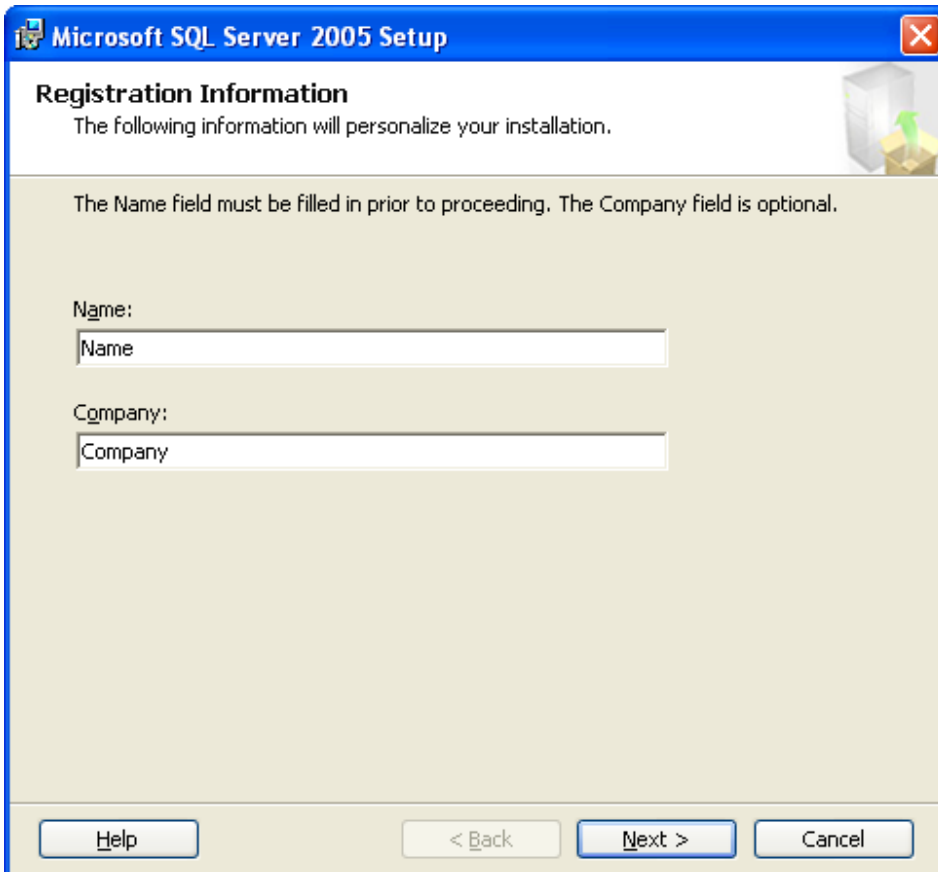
Microsoft SQL Server 2005 Setup

Registration Information
The following information will personalize your installation.

The Name field must be filled in prior to proceeding. The Company field is optional.

Name:
Name

Company:
Company

Help
< Back
Next >
Cancel